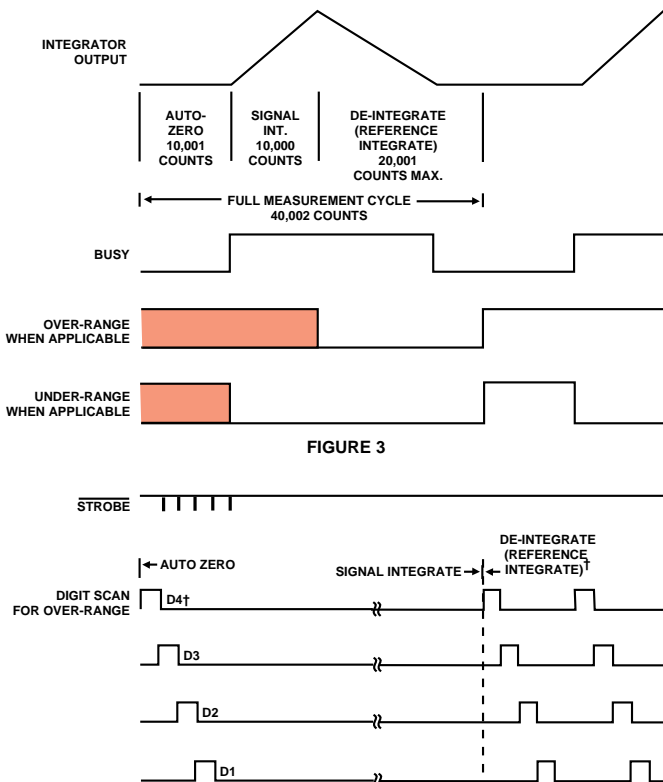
INTEGRATOR OUTPUT

AUTO-ZERO 10,001 COUNTS

SIGNAL INT. 10,000 COUNTS

DE-INTEGRATE (REFERENCE INTEGRATE) 20,001 COUNTS MAX.

FULL MEASUREMENT CYCLE 40,002 COUNTS

BUSY

OVER-RANGE WHEN APPLICABLE

UNDER-RANGE WHEN APPLICABLE

FIGURE 3

$\overline{\text{STROBE}}$

AUTO ZERO

SIGNAL INTEGRATE

DE-INTEGRATE (REFERENCE INTEGRATE)†

DIGIT SCAN FOR OVER-RANGE

D4†

D3

D2

D1